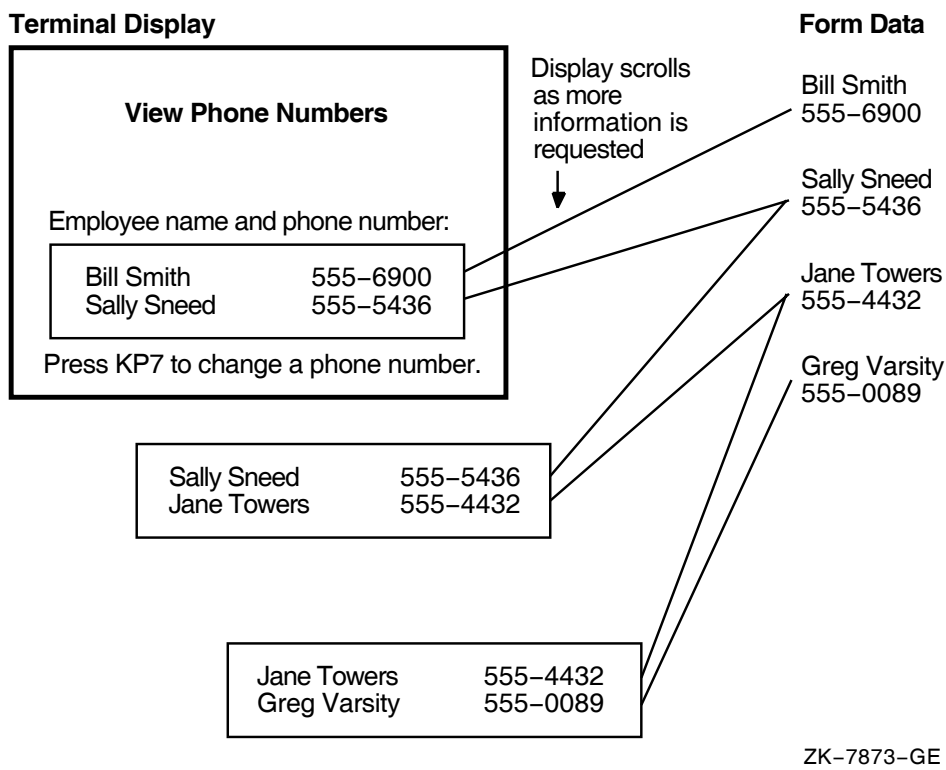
Terminal Display

Form Data

View Phone Numbers

Display scrolls as more information is requested

Employee name and phone number:

| | |
|---|---|
| Bill Smith | 555−6900 |
| Sally Sneed | 555−5436 |

Press KP7 to change a phone number.

Bill Smith
555−6900

Sally Sneed
555−5436

Jane Towers
555−4432

Greg Varsity
555−0089

| | |
|---|---|
| Sally Sneed | 555−5436 |
| Jane Towers | 555−4432 |

| | |
|---|---|
| Jane Towers | 555−4432 |
| Greg Varsity | 555−0089 |

ZK−7873−GE